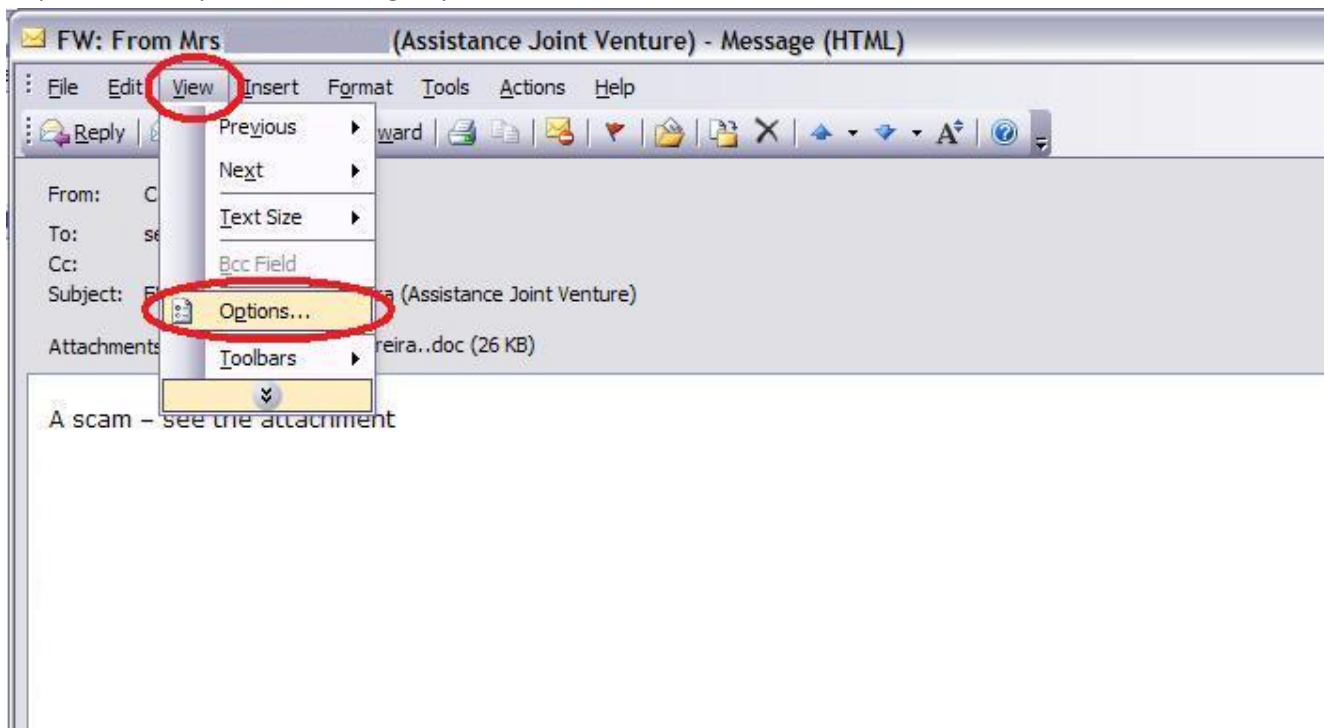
FW: From Mrs (Assistance Joint Venture) - Message (HTML)

File Edit View Insert Format Tools Actions Help

Reply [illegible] ward A

Previous
Next
Text Size
Bcc Field
Options...
Toolbars

From: C
To: se
Cc:
Subject: F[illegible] a (Assistance Joint Venture)
Attachments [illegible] reira..doc (26 KB)

A scam – see the attachment